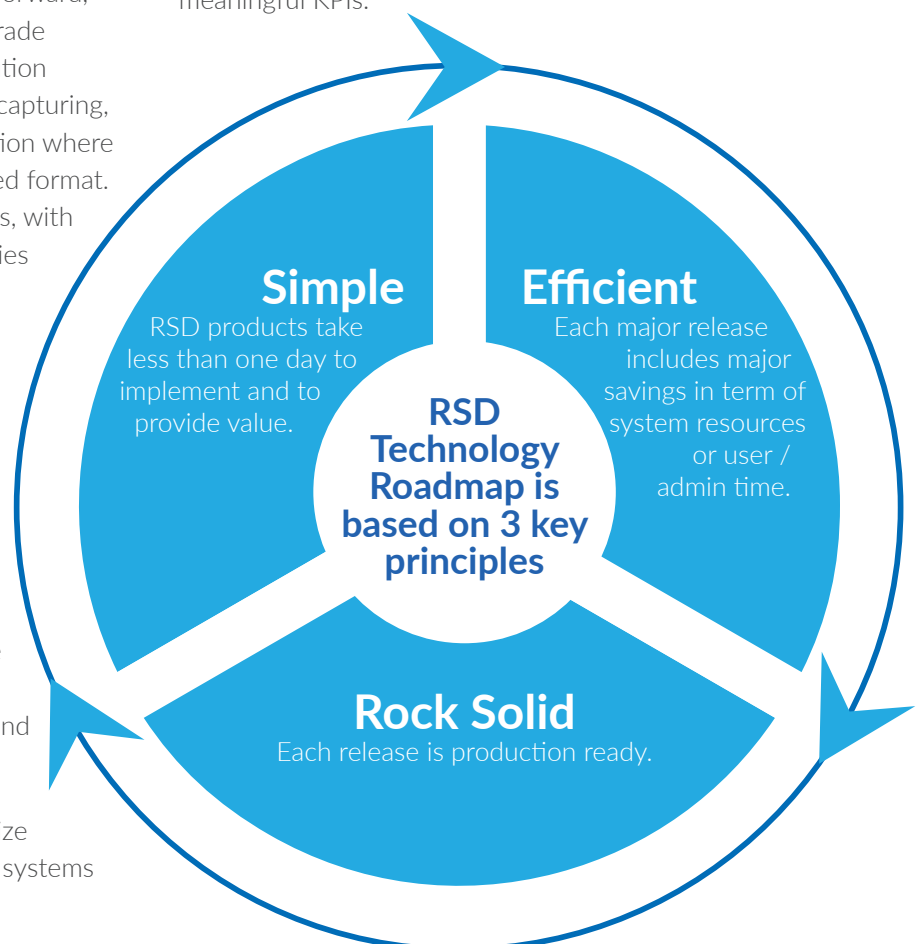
rward,
rade
tion
capturing,
ion where
ed format.
s, with
ies

meaningful KPIs.

Simple
RSD products take less than one day to implement and to provide value.

Efficient
Each major release includes major savings in term of system resources or user / admin time.

RSD Technology Roadmap is based on 3 key principles

Rock Solid
Each release is production ready.

nd

ize
systems